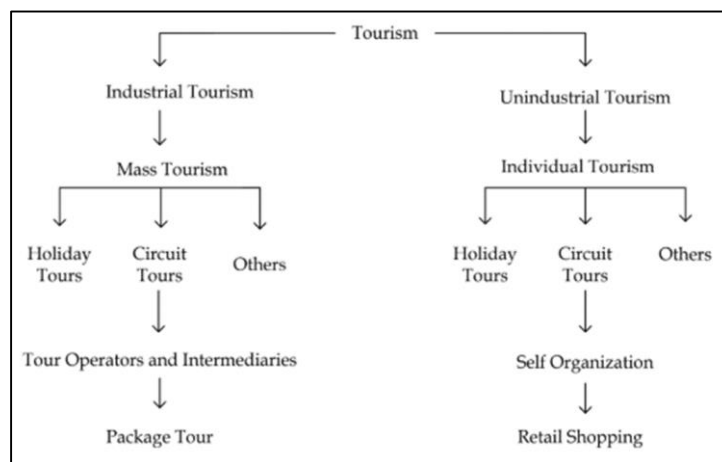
Tourism

Industrial Tourism

Mass Tourism

Holiday Tours

Circuit Tours

Others

Tour Operators and Intermediaries

Package Tour

Unindustrial Tourism

Individual Tourism

Holiday Tours

Circuit Tours

Others

Self Organization

Retail Shopping